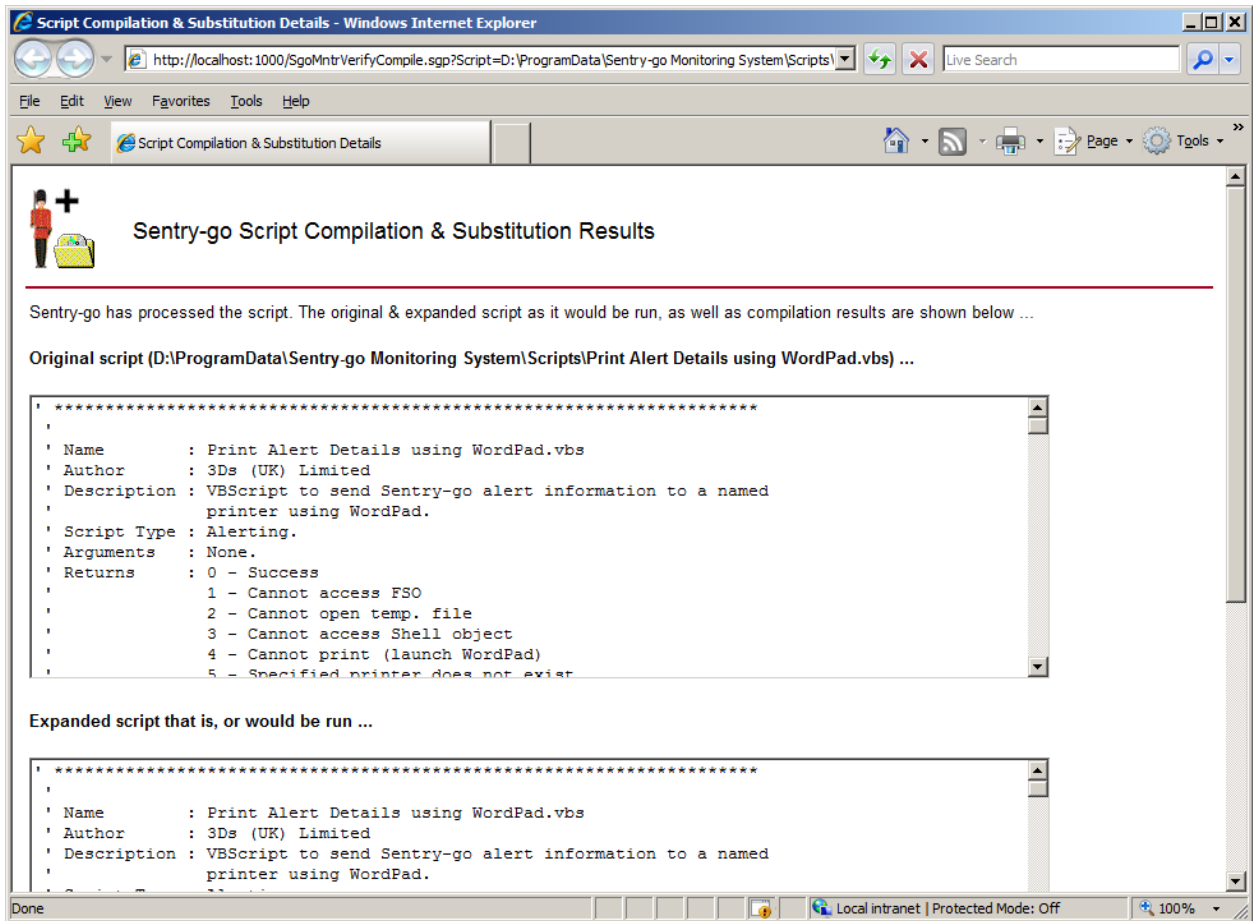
Script Compilation & Substitution Details - Windows Internet Explorer

http://localhost:1000/SgoMntrVerifyCompile.sgp?Script=D:\ProgramData\Sentry-go Monitoring System\Scripts\

Live Search

File Edit View Favorites Tools Help

Script Compilation & Substitution Details

Page Tools

Sentry-go Script Compilation & Substitution Results

Sentry-go has processed the script. The original & expanded script as it would be run, as well as compilation results are shown below ...

Original script (D:\ProgramData\Sentry-go Monitoring System\Scripts\Print Alert Details using WordPad.vbs) ...

' ************************************************************************
'
' Name        : Print Alert Details using WordPad.vbs
' Author      : 3Ds (UK) Limited
' Description : VBScript to send Sentry-go alert information to a named
'               printer using WordPad.
' Script Type : Alerting.
' Arguments   : None.
' Returns     : 0 - Success
'               1 - Cannot access FSO
'               2 - Cannot open temp. file
'               3 - Cannot access Shell object
'               4 - Cannot print (launch WordPad)
'               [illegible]

Expanded script that is, or would be run ...

' ************************************************************************
'
' Name        : Print Alert Details using WordPad.vbs
' Author      : 3Ds (UK) Limited
' Description : VBScript to send Sentry-go alert information to a named
'               printer using WordPad.
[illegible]

Done

Local intranet | Protected Mode: Off

100%